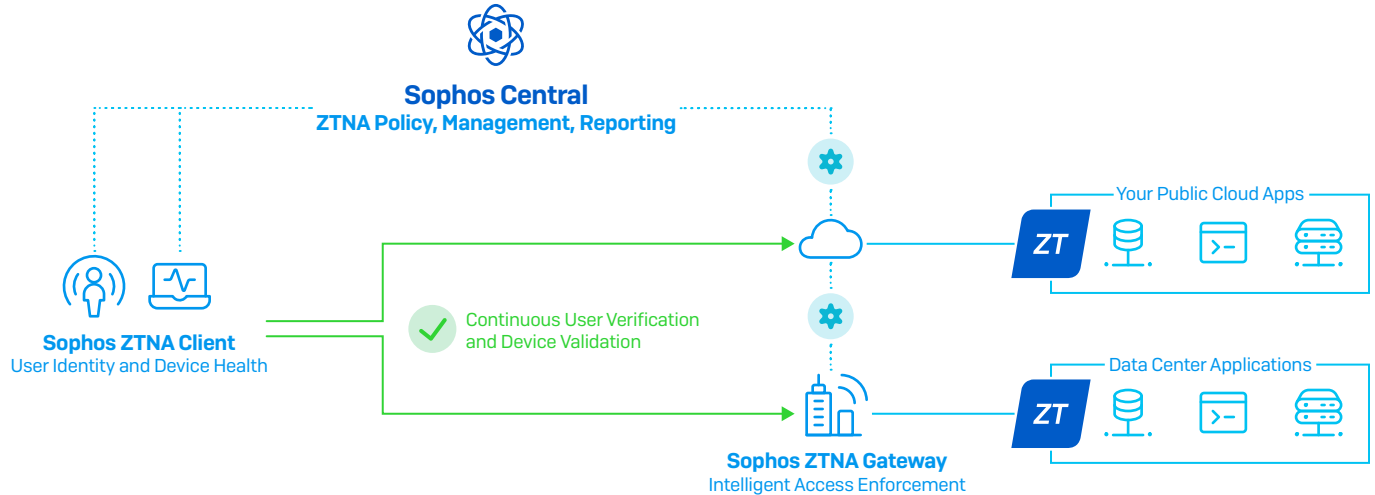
Sophos Central
ZTNA Policy, Management, Reporting

Your Public Cloud Apps

ZT

Sophos ZTNA Client
User Identity and Device Health

Continuous User Verification and Device Validation

Data Center Applications

ZT

Sophos ZTNA Gateway
Intelligent Access Enforcement